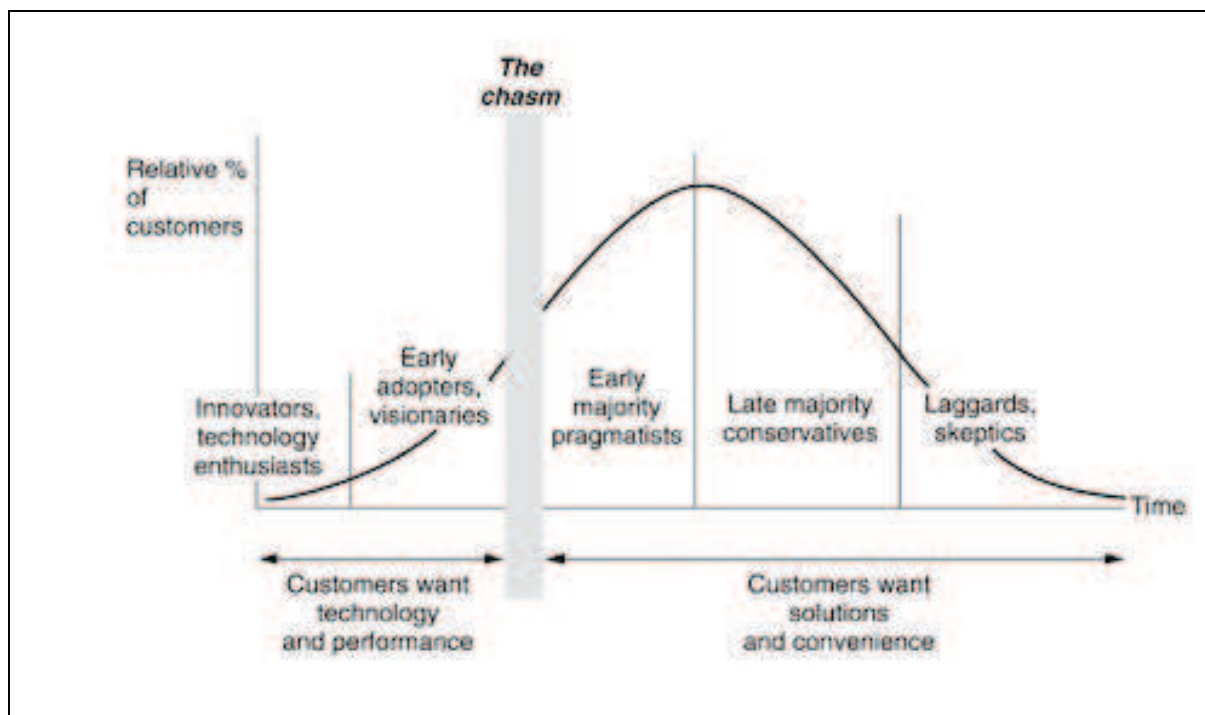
The chasm

Relative % of customers

Innovators, technology enthusiasts

Early adopters, visionaries

Early majority pragmatists

Late majority conservatives

Laggards, skeptics

Time

Customers want technology and performance

Customers want solutions and convenience